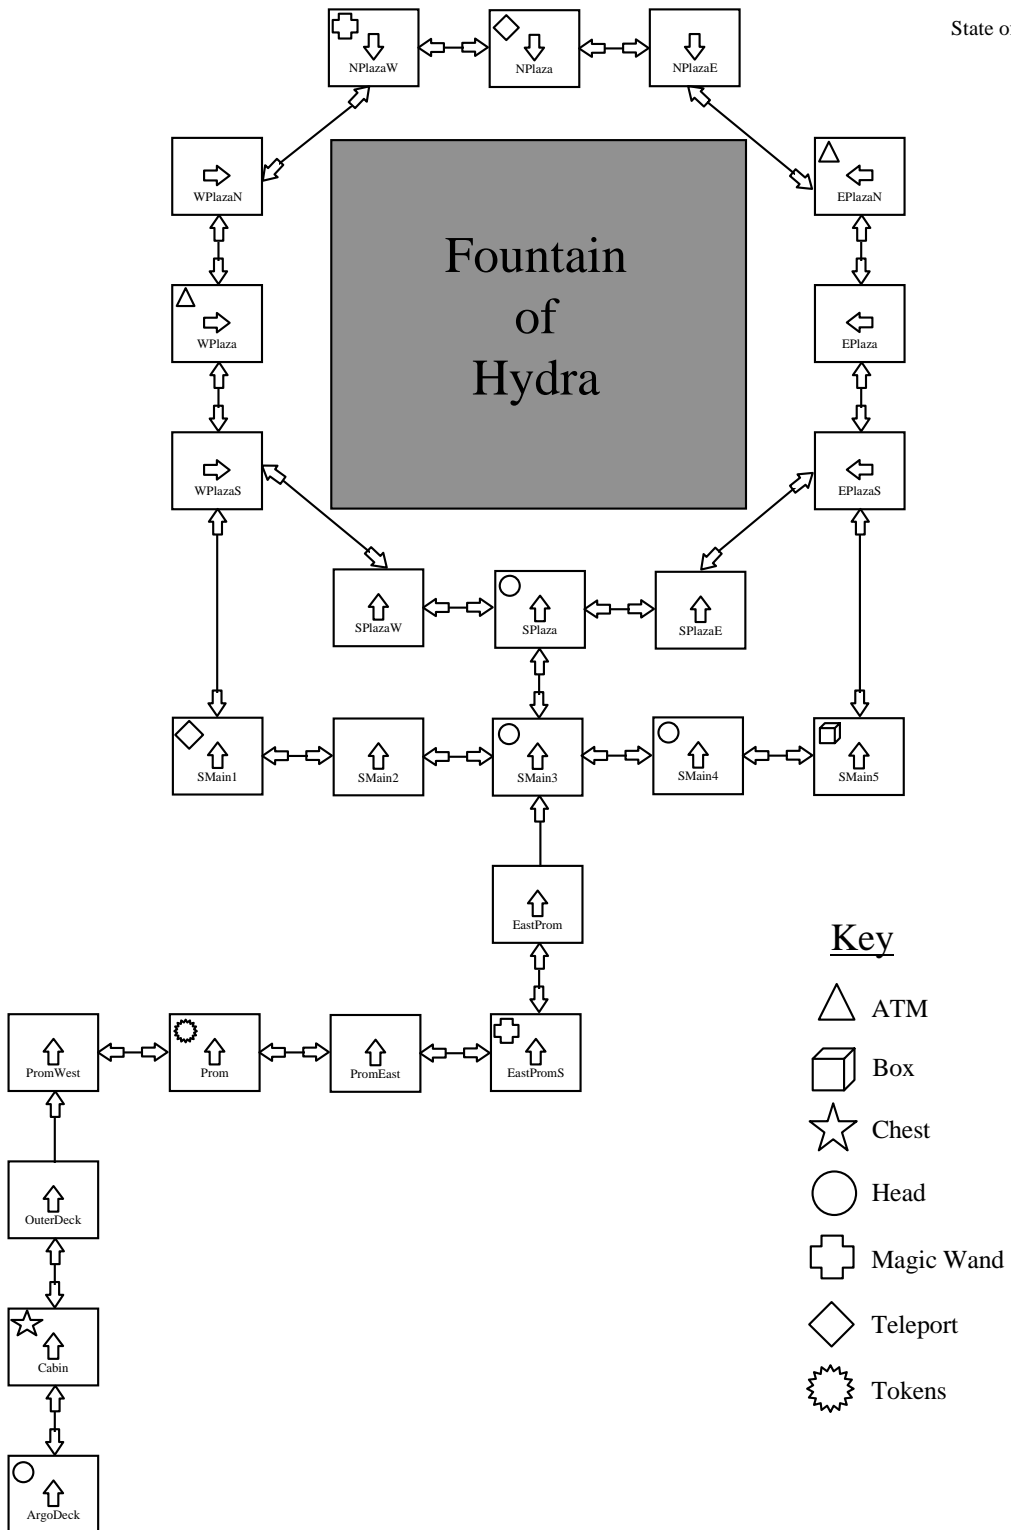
State o

NPlazaW NPlaza NPlazaE

WPlazaN

EPlazaN

Fountain of Hydra

WPlaza

EPlaza

WPlazaS

EPlazaS

SPlazaW SPlaza SPlazaE

SMain1 SMain2 SMain3 SMain4 SMain5

EastProm

Key

ATM

Box

Chest

Head

Magic Wand

Teleport

Tokens

PromWest Prom PromEast EastPromS

OuterDeck

Cabin

ArgoDeck